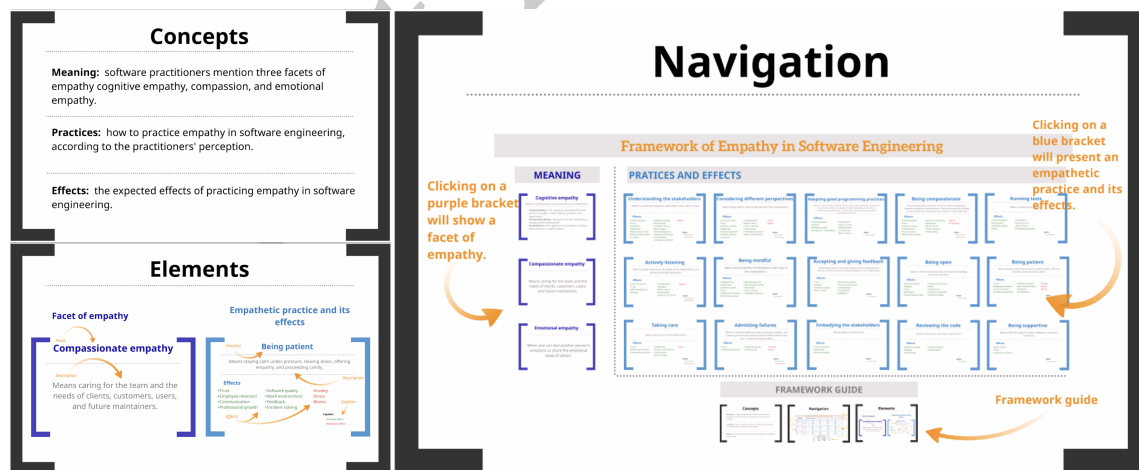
Concepts

Meaning: software practitioners mention three facets of empathy cognitive empathy, compassion, and emotional empathy.

Practices: how to practice empathy in software engineering, according to the practitioners' perception.

Effects: the expected effects of practicing empathy in software engineering.

Elements

Facet of empathy

Name

Compassionate empathy

Description

Means caring for the team and the needs of clients, customers, users, and future maintainers.

Empathetic practice and its effects

Practice

Being patient

Means staying calm under pressure, slowing down, offering empathy, and proceeding calmly.

Description

Effects

•Trust
•Employee retention
•Communication
•Professional growth

•Software quality
•Work environment
•Feedback
•Incident solving

•Anxiety
•Stress
•Blame

Caption

Effects

Navigation

Framework of Empathy in Software Engineering

MEANING

PRATICES AND EFFECTS

Cognitive empathy

Compassionate empathy

Emotional empathy

Understanding the stakeholders

Considering different perspectives

Adopting good programming practices

Being compassionate

Running tests

Actively listening

Being mindful

Accepting and giving feedback

Being open

Being patient

Taking care

Admitting failures

Embodying the stakeholders

Reviewing the code

Being supportive

Clicking on a purple bracket will show a facet of empathy.

Clicking on a blue bracket will present an empathetic practice and its effects.

FRAMEWORK GUIDE

Concepts

Navigation

Elements

Framework guide